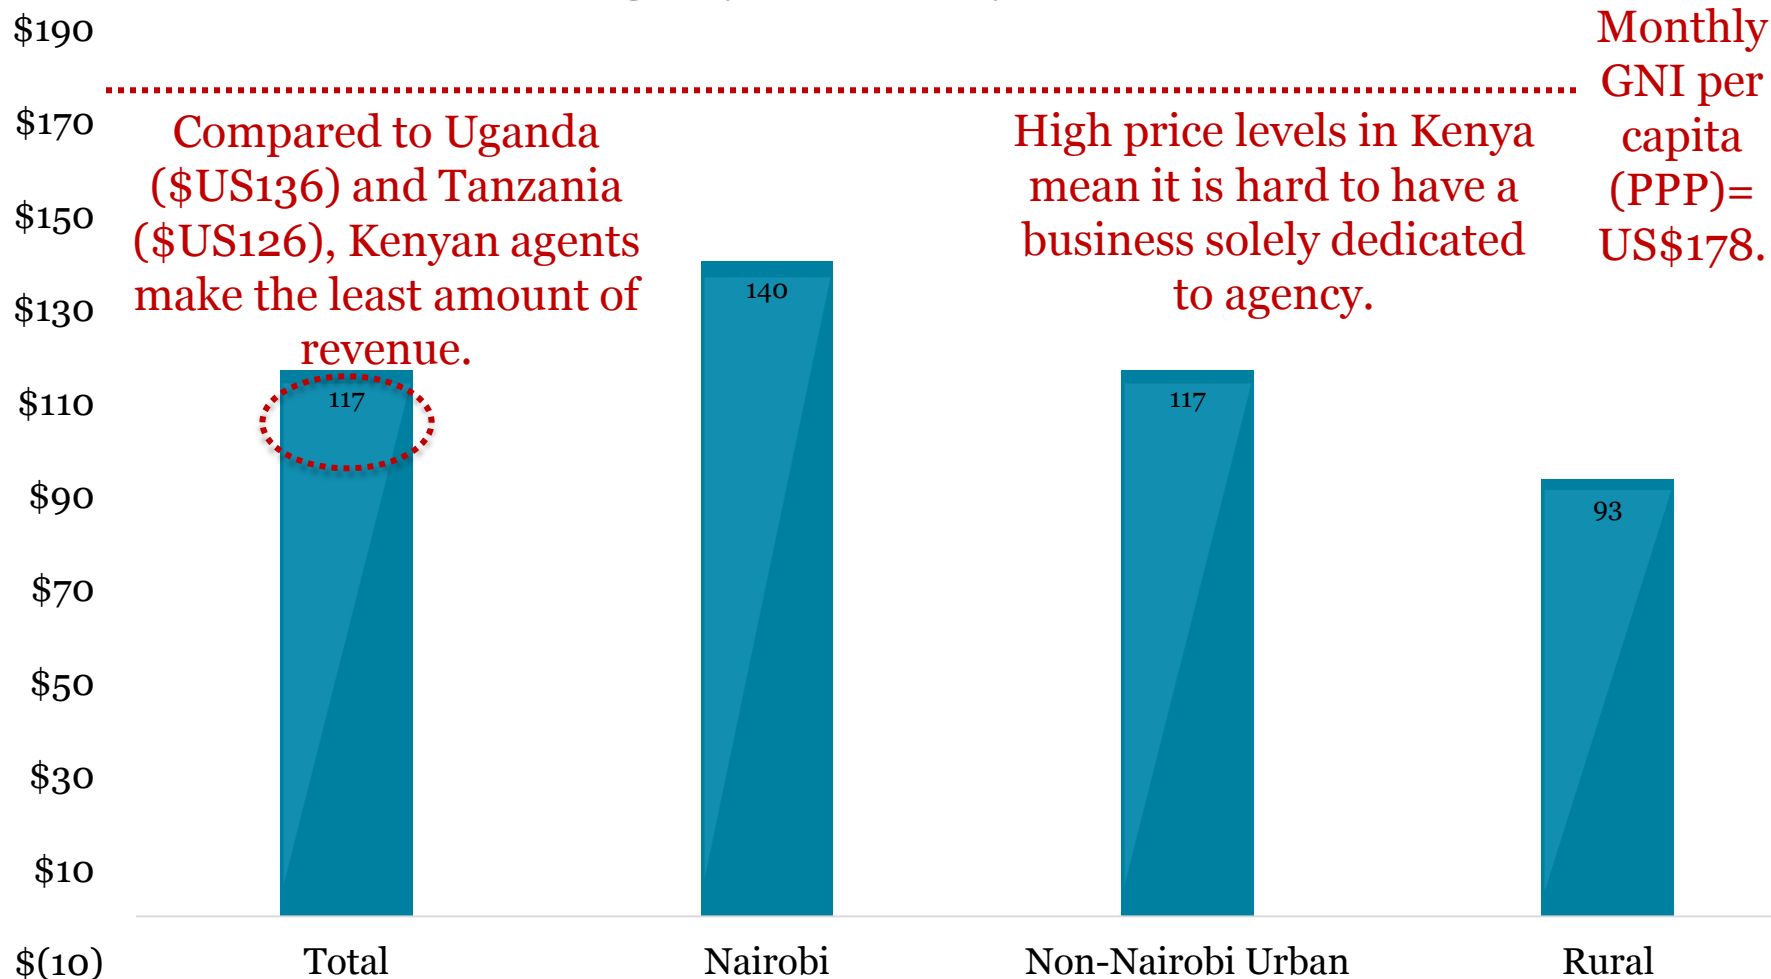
$190
$170
$150
$130
$110
$90
$70
$50
$30
$10
$(10)

Monthly GNI per capita (PPP)= US$178.

Compared to Uganda ($US136) and Tanzania ($US126), Kenyan agents make the least amount of revenue.

High price levels in Kenya mean it is hard to have a business solely dedicated to agency.

117
140
117
93

Total
Nairobi
Non-Nairobi Urban
Rural